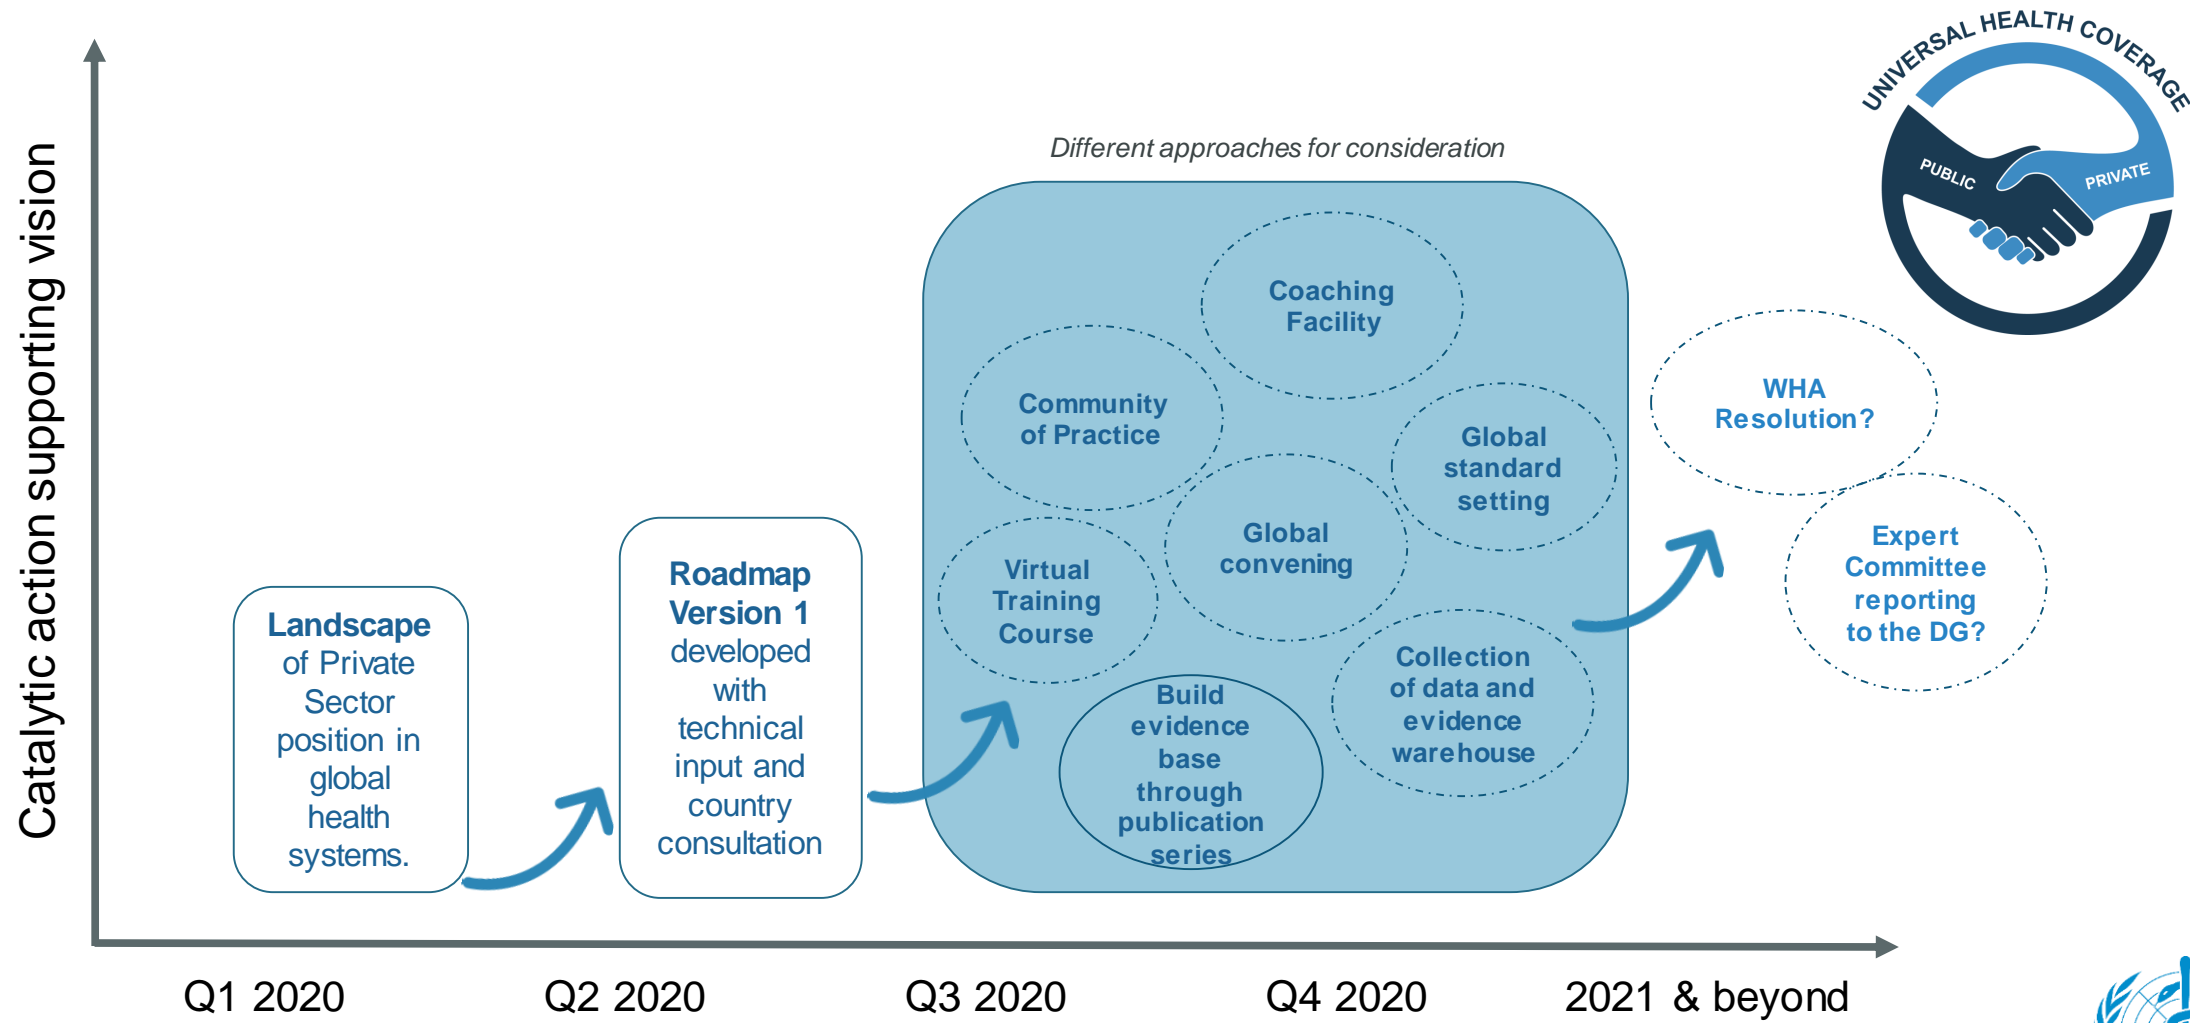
UNIVERSAL HEALTH COVERAGE

PUBLIC

PRIVATE

Catalytic action supporting vision

Landscape of Private Sector position in global health systems.

Roadmap Version 1 developed with technical input and country consultation

Different approaches for consideration

Coaching Facility

Community of Practice

Global standard setting

Global convening

Virtual Training Course

Collection of data and evidence warehouse

Build evidence base through publication series

WHA Resolution?

Expert Committee reporting to the DG?

Q1 2020

Q2 2020

Q3 2020

Q4 2020

2021 & beyond